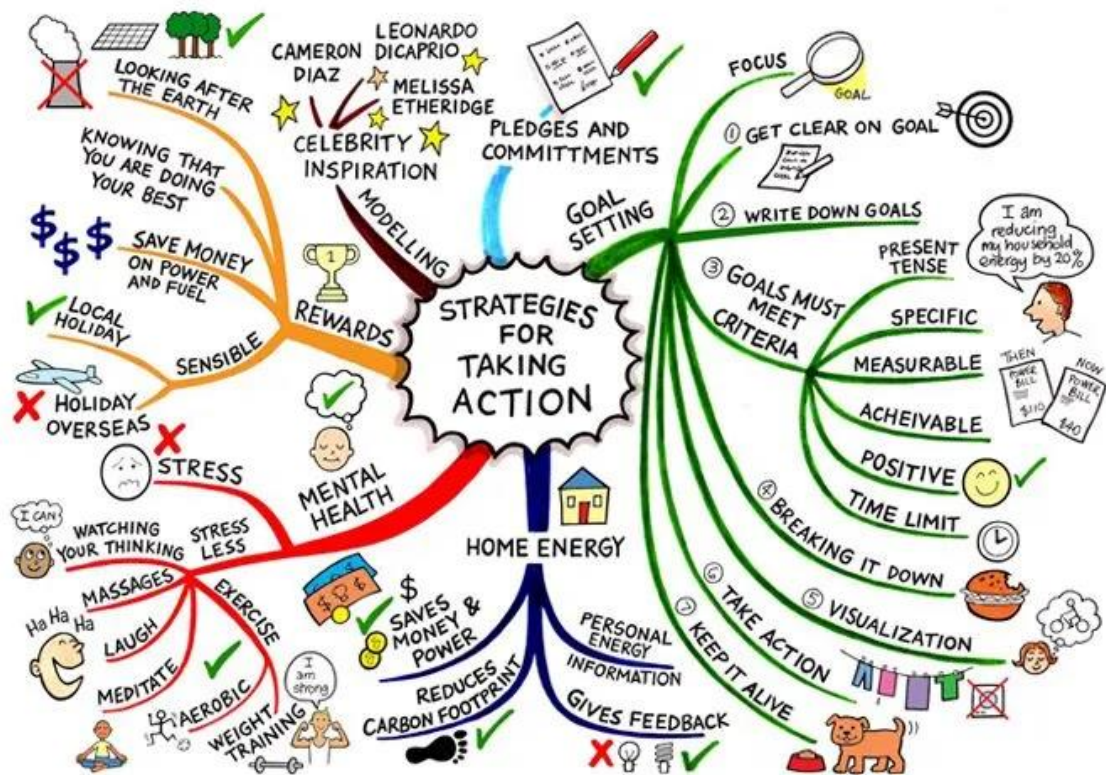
STRATEGIES FOR TAKING ACTION

LOOKING AFTER THE EARTH
KNOWING THAT YOU ARE DOING YOUR BEST
SAVE MONEY ON POWER AND FUEL
LOCAL HOLIDAY
SENSIBLE
HOLIDAY OVERSEAS
REWARDS

CAMERON DIAZ
LEONARDO DICAPRIO
MELISSA ETHERIDGE
CELEBRITY INSPIRATION
MODELLING

PLEDGES AND COMMITTMENTS

GOAL SETTING
FOCUS
GOAL
① GET CLEAR ON GOAL
② WRITE DOWN GOALS
③ GOALS MUST MEET CRITERIA
PRESENT TENSE
I am reducing my household energy by 20%
SPECIFIC
MEASURABLE
THEN POWER BILL $110
NOW POWER BILL $40
ACHEIVABLE
POSITIVE
TIME LIMIT
④ BREAKING IT DOWN
⑤ VISUALIZATION
⑥ TAKE ACTION
⑦ KEEP IT ALIVE

MENTAL HEALTH
STRESS
STRESS LESS
I CAN
WATCHING YOUR THINKING
MASSAGES
EXERCISE
Ha Ha Ha
LAUGH
MEDITATE
AEROBIC
WEIGHT TRAINING
I am strong

HOME ENERGY
$
SAVES MONEY & POWER
REDUCES CARBON FOOTPRINT
PERSONAL ENERGY INFORMATION
GIVES FEEDBACK